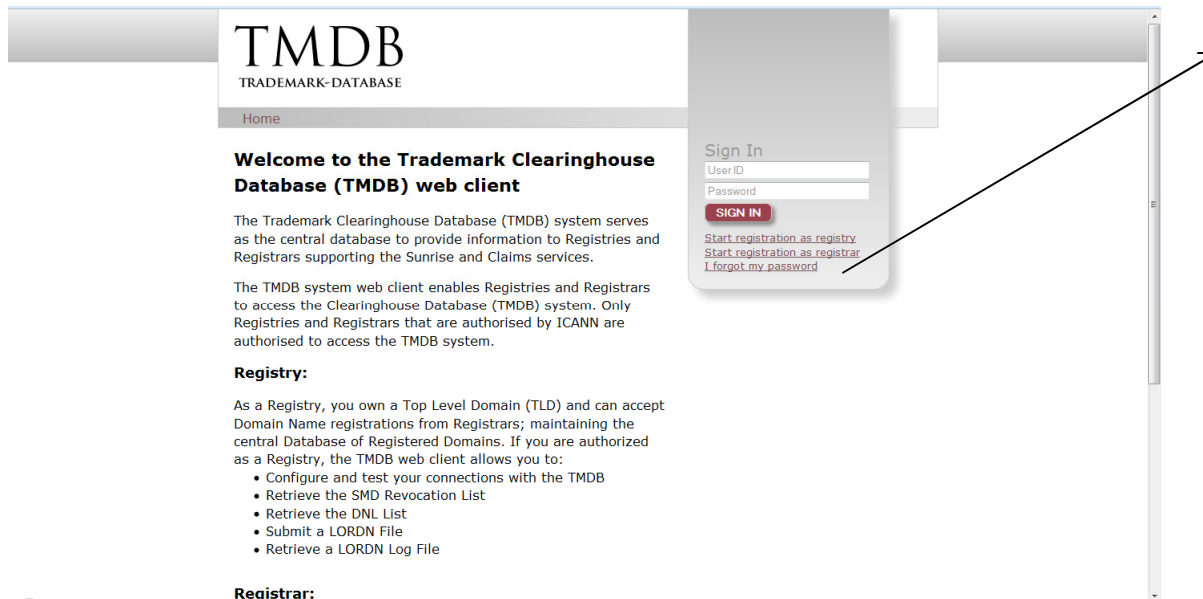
TMDB
TRADEMARK-DATABASE

Home

Sign In
User ID
Password
SIGN IN
Start registration as registry
Start registration as registrar
I forgot my password

Welcome to the Trademark Clearinghouse Database (TMDB) web client

The Trademark Clearinghouse Database (TMDB) system serves as the central database to provide information to Registries and Registrars supporting the Sunrise and Claims services.

The TMDB system web client enables Registries and Registrars to access the Clearinghouse Database (TMDB) system. Only Registries and Registrars that are authorised by ICANN are authorised to access the TMDB system.

Registry:

As a Registry, you own a Top Level Domain (TLD) and can accept Domain Name registrations from Registrars; maintaining the central Database of Registered Domains. If you are authorized as a Registry, the TMDB web client allows you to:
• Configure and test your connections with the TMDB
• Retrieve the SMD Revocation List
• Retrieve the DNL List
• Submit a LORDN File
• Retrieve a LORDN Log File

Registrar: